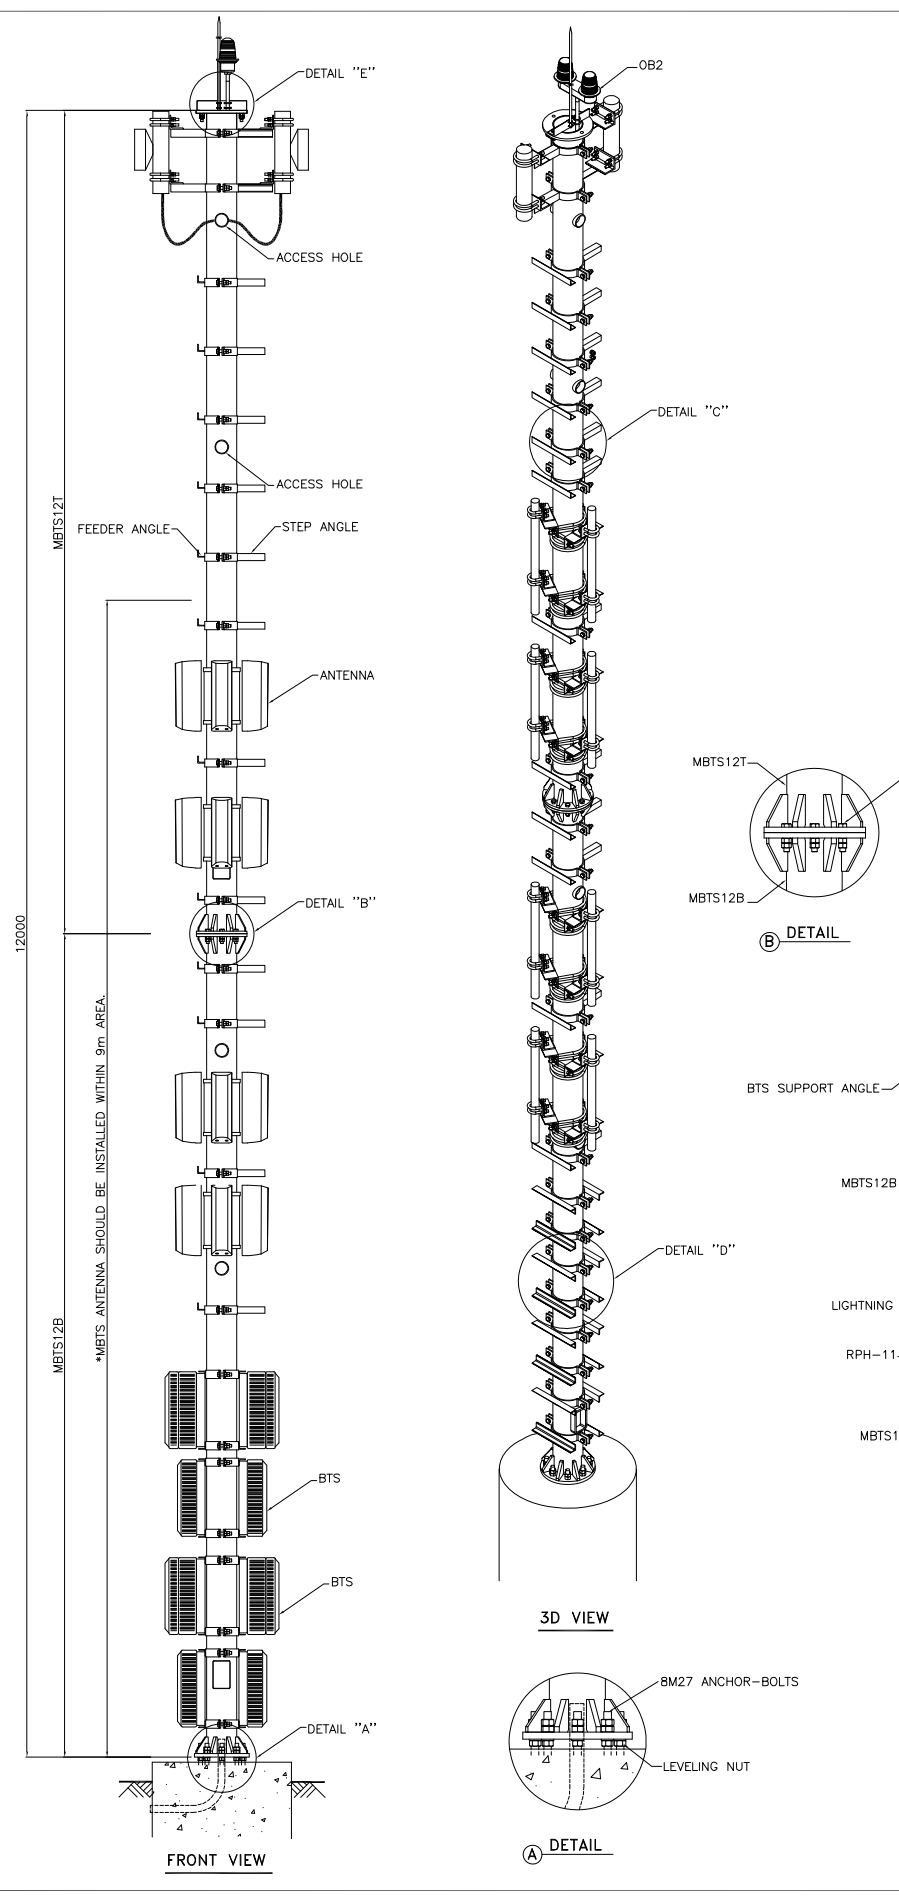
DETAIL "E"

OB2

ACCESS HOLE

ACCESS HOLE

FEEDER ANGLE

STEP ANGLE

MBTS12T

ANTENNA

DETAIL "C"

DETAIL "B"

12000

*MBTS ANTENNA SHOULD BE INSTALLED WITHIN 9m AREA.

MBTS12B

MBTS12T

MBTS12B

B DETAIL

BTS SUPPORT ANGLE

MBTS12B

DETAIL "D"

LIGHTNING

RPH-11-

MBTS1

BTS

BTS

DETAIL "A"

FRONT VIEW

3D VIEW

8M27 ANCHOR-BOLTS

LEVELING NUT

A DETAIL